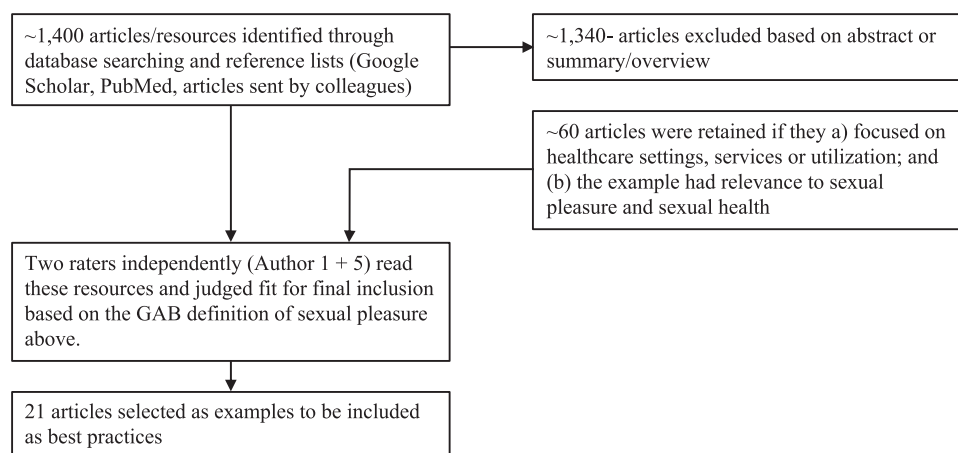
~1,400 articles/resources identified through database searching and reference lists (Google Scholar, PubMed, articles sent by colleagues)

~1,340- articles excluded based on abstract or summary/overview

~60 articles were retained if they a) focused on healthcare settings, services or utilization; and (b) the example had relevance to sexual pleasure and sexual health

Two raters independently (Author 1 + 5) read these resources and judged fit for final inclusion based on the GAB definition of sexual pleasure above.

21 articles selected as examples to be included as best practices